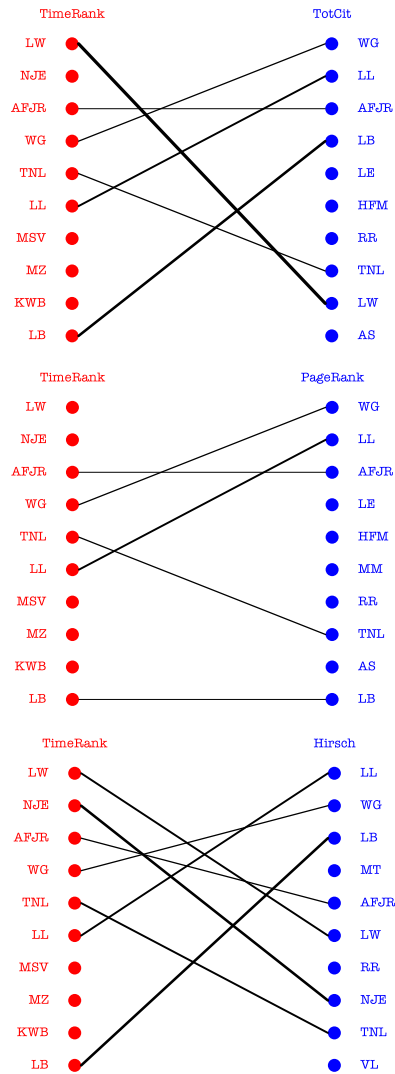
TimeRank
LW
NJE
AFJR
WG
TNL
LL
MSV
MZ
KWB
LB

TotCit
WG
LL
AFJR
LB
LE
HFM
RR
TNL
LW
AS

TimeRank
LW
NJE
AFJR
WG
TNL
LL
MSV
MZ
KWB
LB

PageRank
WG
LL
AFJR
LE
HFM
MM
RR
TNL
AS
LB

TimeRank
LW
NJE
AFJR
WG
TNL
LL
MSV
MZ
KWB
LB

Hirsch
LL
WG
LB
MT
AFJR
LW
RR
NJE
TNL
VL